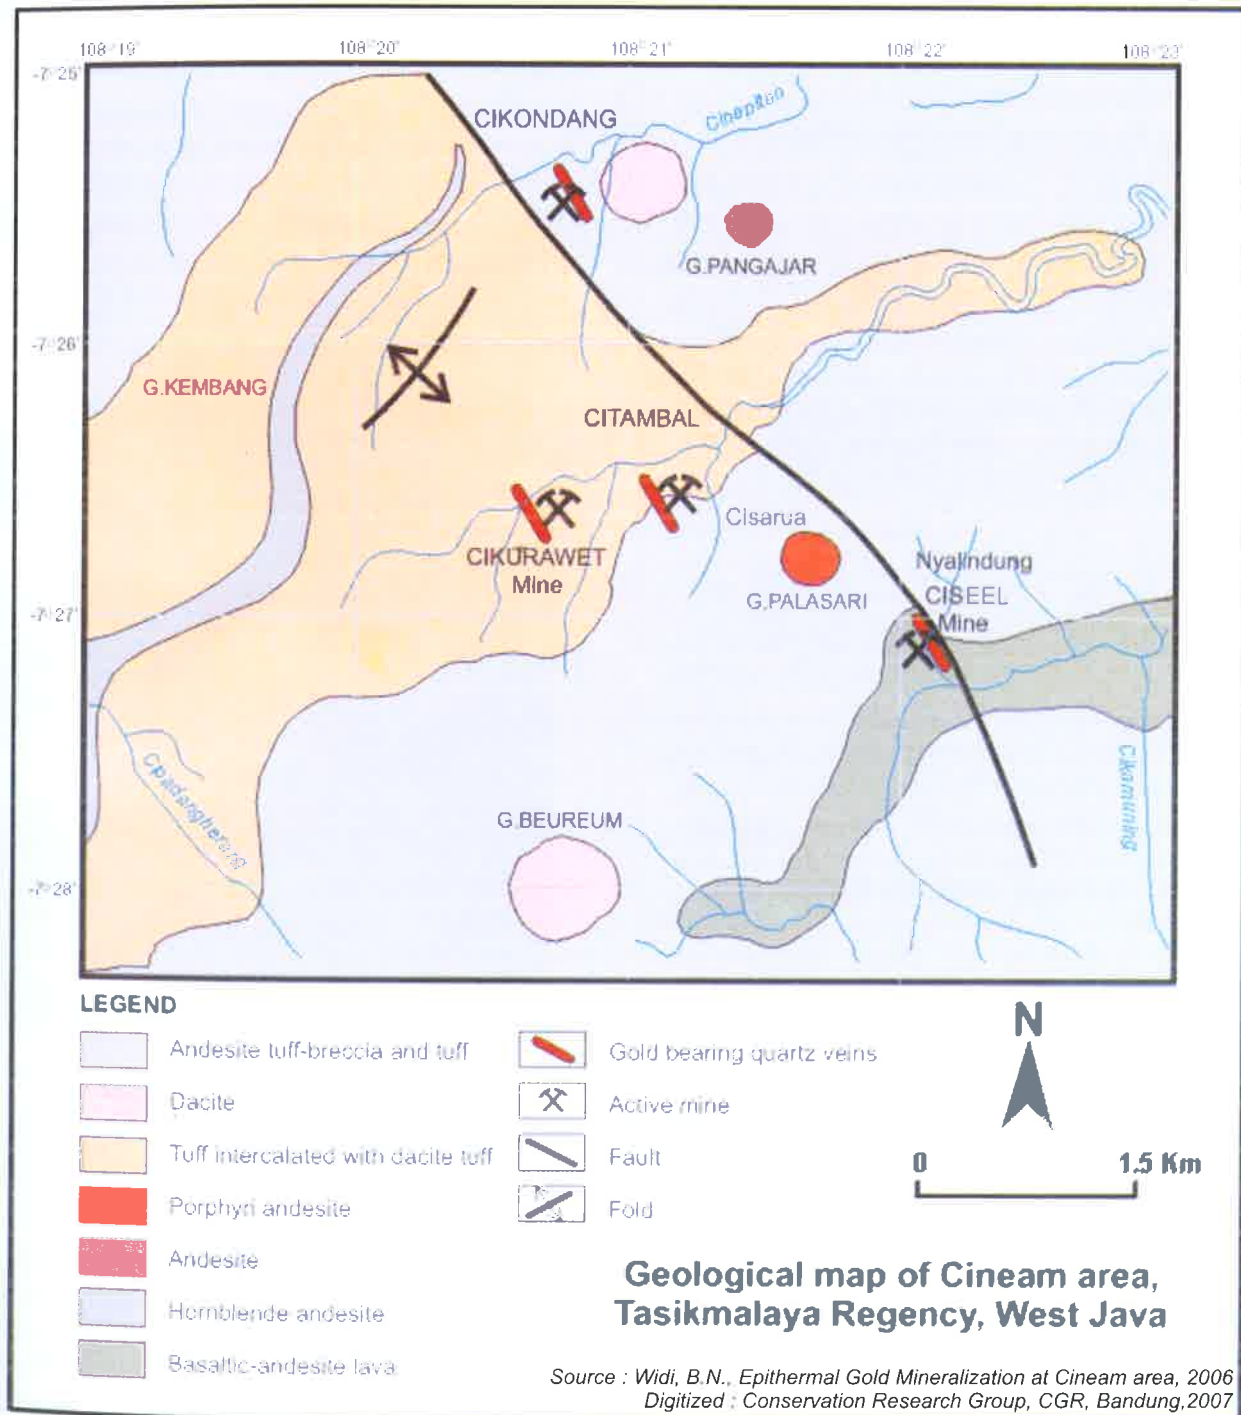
108°19' 108°20' 108°21' 108°22' 108°23'

-7°25'
-7°26'
-7°27'
-7°28'

CIKONDANG
Cineam
G.PANGAJAR
G.KEMBANG
CITAMBAL
Cisarua
CIKURAWET Mine
G.PALASARI
Nyalindung
CISEEL Mine
Cipalangherang
Cikamuning
G.BEUREUM

LEGEND

Andesite tuff-breccia and tuff
Dacite
Tuff intercalated with dacite tuff
Porphyri andesite
Andesite
Hornblende andesite
Basaltic-andesite lava

Gold bearing quartz veins
Active mine
Fault
Fold

N

0 1.5 Km

Geological map of Cineam area, Tasikmalaya Regency, West Java

Source : Widi, B.N., Epithermal Gold Mineralization at Cineam area, 2006
Digitized : Conservation Research Group, CGR, Bandung,2007